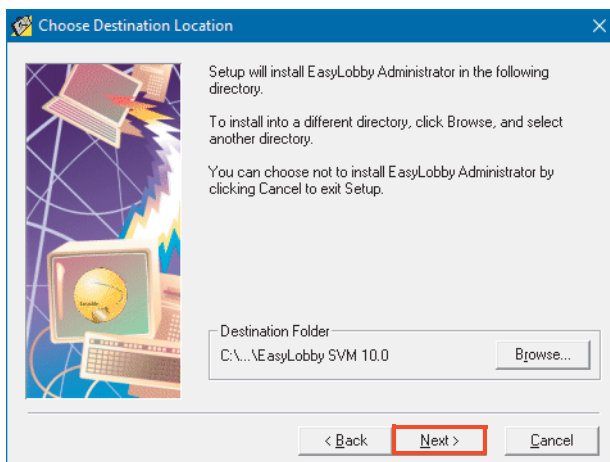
Choose Destination Location

Setup will install EasyLobby Administrator in the following directory.

To install into a different directory, click Browse, and select another directory.

You can choose not to install EasyLobby Administrator by clicking Cancel to exit Setup.

Destination Folder

C:\...\EasyLobby SVM 10.0

Browse...

< Back

Next >

Cancel